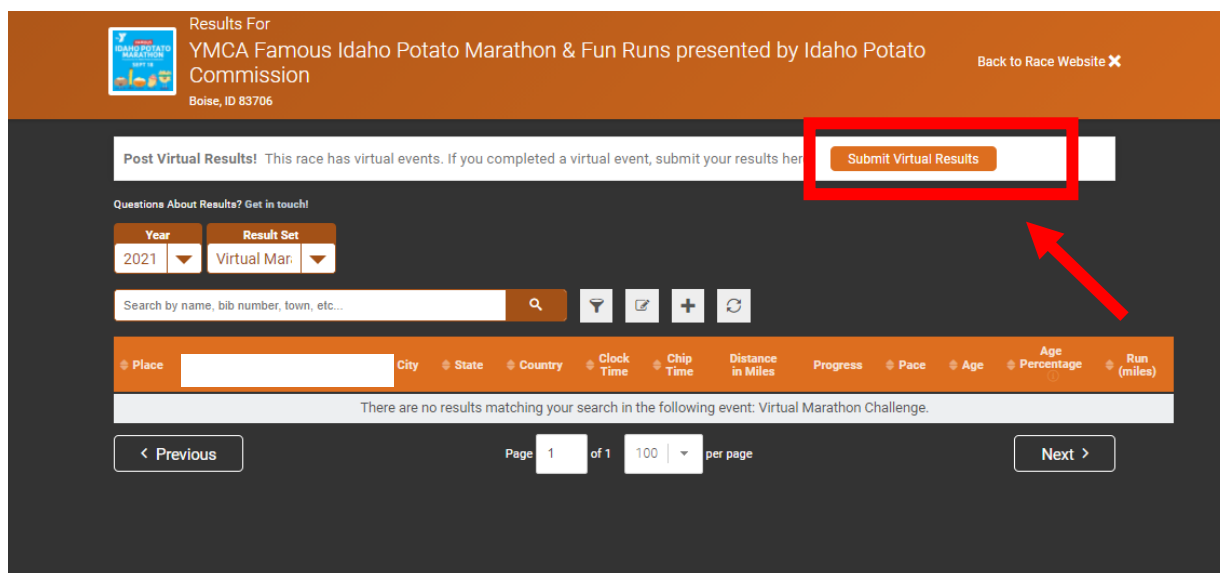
Results For
YMCA Famous Idaho Potato Marathon & Fun Runs presented by Idaho Potato Commission
Boise, ID 83706

IDAHO POTATO MARATHON
SEPT 18

Back to Race Website ✕

Post Virtual Results! This race has virtual events. If you completed a virtual event, submit your results her

Submit Virtual Results

Questions About Results? Get in touch!

Year
2021

Result Set
Virtual Mar

Search by name, bib number, town, etc...

| Place | | City | State | Country | Clock Time | Chip Time | Distance in Miles | Progress | Pace | Age | Age Percentage | Run (miles) |
|---|---|---|---|---|---|---|---|---|---|---|---|---|
| There are no results matching your search in the following event: Virtual Marathon Challenge. | | | | | | | | | | | | |

< Previous

Page 1 of 1 100 per page

Next >